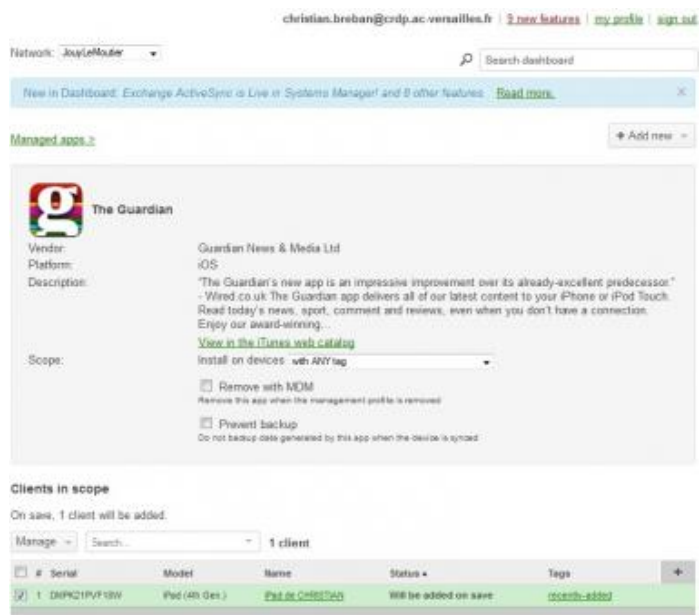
christian.breban@crdp.ac-versailles.fr | 9 new features | my profile | sign out

Network: JouyLeMoutier

Search dashboard

New in Dashboard: Exchange ActiveSync is Live in Systems Manager! and 8 other features Read more.

Managed apps >

+ Add new

The Guardian

Vendor: Guardian News & Media Ltd
Platform: iOS
Description: "The Guardian's new app is an impressive improvement over its already-excellent predecessor." - Wired.co.uk The Guardian app delivers all of our latest content to your iPhone or iPod Touch. Read today's news, sport, comment and reviews, even when you don't have a connection. Enjoy our award-winning...
View in the iTunes web catalog
Scope: Install on devices with ANY tag
Remove with MDM
Remove this app when the management profile is removed
Prevent backup
Do not backup data generated by this app when the device is synced

Clients in scope

On save, 1 client will be added.

Manage Search... 1 client

| # | Serial | Model | Name | Status | Tags |
|---|---|---|---|---|---|
| 1 | DMPK21PVF18W | iPad (4th Gen.) | iPad de CHRISTIAN | Will be added on save | recently-added |